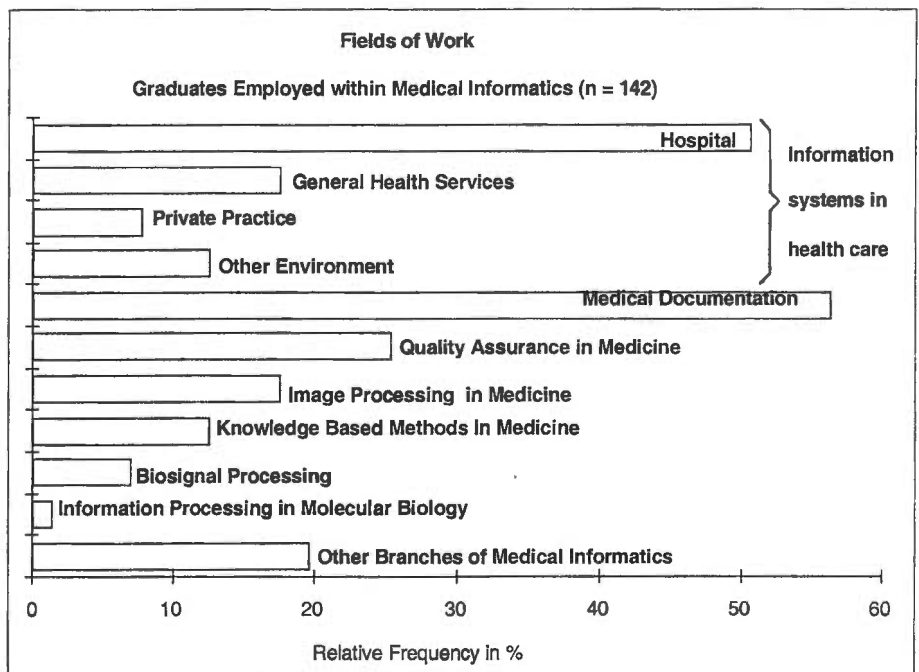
Fields of Work

Graduates Employed within Medical Informatics (n = 142)

Hospital
General Health Services
Private Practice
Other Environment

Information systems in health care

Medical Documentation
Quality Assurance in Medicine
Image Processing in Medicine
Knowledge Based Methods in Medicine
Biosignal Processing
Information Processing in Molecular Biology
Other Branches of Medical Informatics

0
10
20
30
40
50
60

Relative Frequency in %